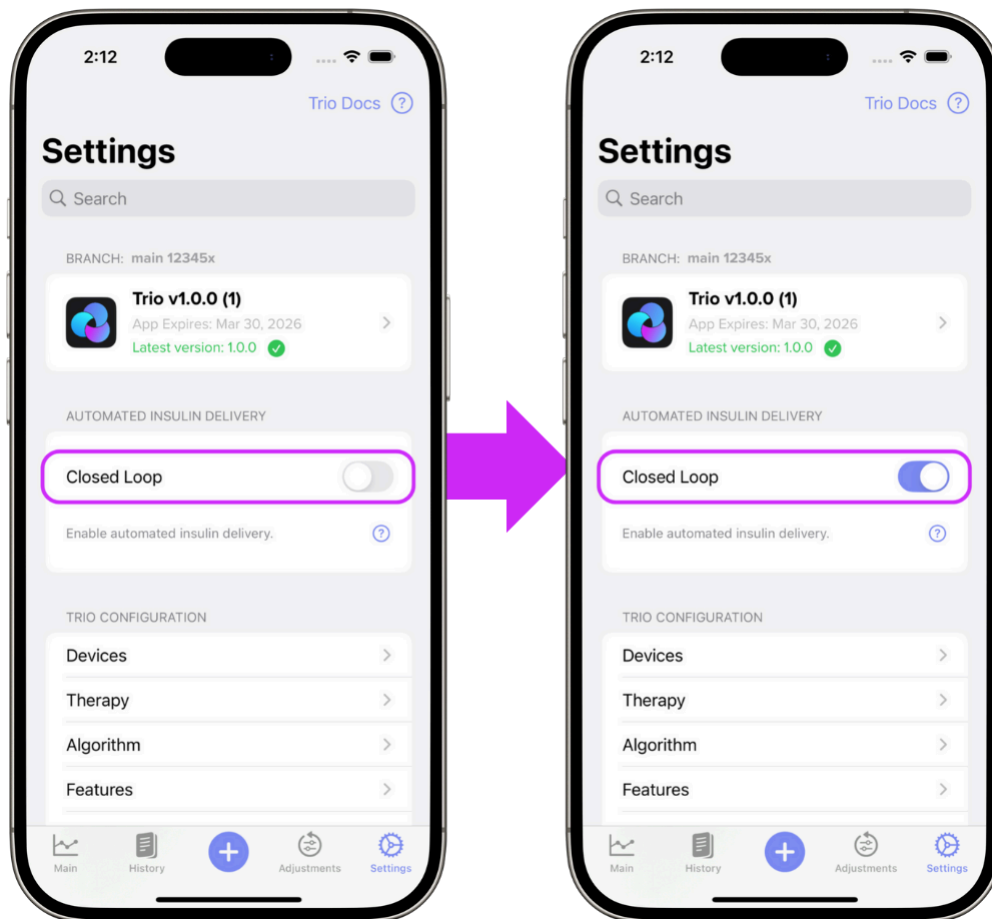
2:12

Trio Docs

Settings

Search

BRANCH: main 12345x

Trio v1.0.0 (1)
App Expires: Mar 30, 2026
Latest version: 1.0.0

AUTOMATED INSULIN DELIVERY

Closed Loop

Enable automated insulin delivery.

TRIO CONFIGURATION

Devices

Therapy

Algorithm

Features

Main History Adjustments Settings

2:12

Trio Docs

Settings

Search

BRANCH: main 12345x

Trio v1.0.0 (1)
App Expires: Mar 30, 2026
Latest version: 1.0.0

AUTOMATED INSULIN DELIVERY

Closed Loop

Enable automated insulin delivery.

TRIO CONFIGURATION

Devices

Therapy

Algorithm

Features

Main History Adjustments Settings